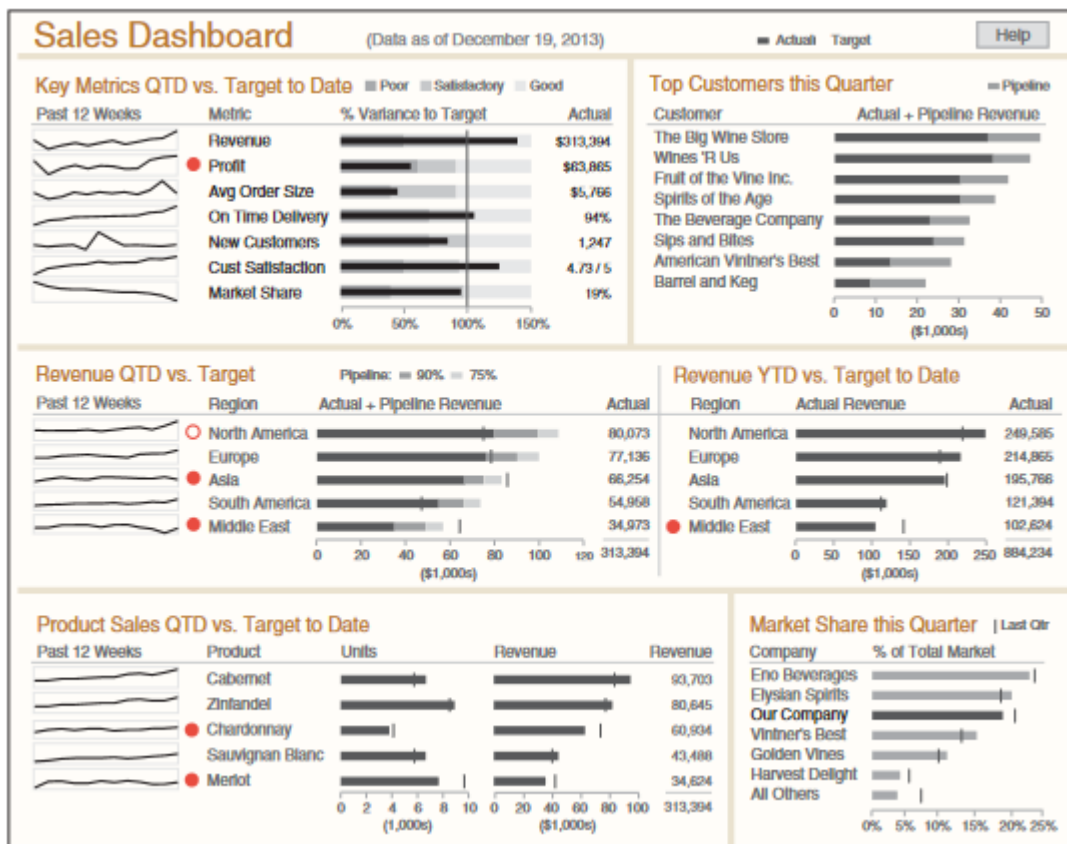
Sales Dashboard (Data as of December 19, 2013) Actual Target Help

Key Metrics QTD vs. Target to Date Poor Satisfactory Good

| Past 12 Weeks | Metric | % Variance to Target | Actual |
|---|---|---|---|
| | Revenue | | \$313,394 |
| | Profit | | \$63,865 |
| | Avg Order Size | | \$5,766 |
| | On Time Delivery | | 94% |
| | New Customers | | 1,247 |
| | Cust Satisfaction | | 4.73 / 5 |
| | Market Share | | 19% |

0% 50% 100% 150%

Top Customers this Quarter Pipeline

Customer Actual + Pipeline Revenue
The Big Wine Store
Wines 'R Us
Fruit of the Vine Inc.
Spirits of the Age
The Beverage Company
Sips and Bites
American Vintner's Best
Barrel and Keg

0 10 20 30 40 50
(\$1,000s)

Revenue QTD vs. Target Pipeline: 90% 75%

| Past 12 Weeks | Region | Actual + Pipeline Revenue | Actual |
|---|---|---|---|
| | North America | | 80,073 |
| | Europe | | 77,136 |
| | Asia | | 66,254 |
| | South America | | 54,958 |
| | Middle East | | 34,973 |
| | | | 313,394 |

0 20 40 60 80 100 120
(\$1,000s)

Revenue YTD vs. Target to Date

| Region | Actual Revenue | Actual |
|---|---|---|
| North America | | 249,585 |
| Europe | | 214,865 |
| Asia | | 195,766 |
| South America | | 121,394 |
| Middle East | | 102,624 |
| | | 884,234 |

0 50 100 150 200 250
(\$1,000s)

Product Sales QTD vs. Target to Date

| Past 12 Weeks | Product | Units | Revenue | Revenue |
|---|---|---|---|---|
| | Cabernet | | | 93,703 |
| | Zinfandel | | | 80,645 |
| | Chardonnay | | | 60,934 |
| | Sauvignan Blanc | | | 43,488 |
| | Merlot | | | 34,624 |
| | | | | 313,394 |

0 2 4 6 8 10
(1,000s)
0 20 40 60 80 100
(\$1,000s)

Market Share this Quarter Last Qtr

Company % of Total Market
Eno Beverages
Elysian Spirits
Our Company
Vintner's Best
Golden Vines
Harvest Delight
All Others

0% 5% 10% 15% 20% 25%